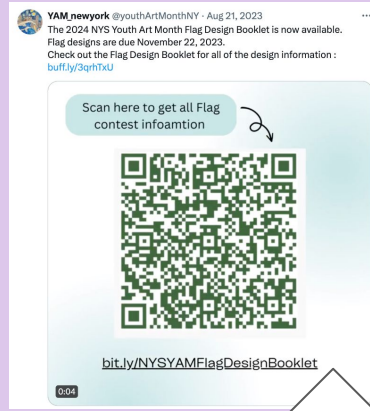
YAM_newyork @youthArtMonthNY · Aug 21, 2023
The 2024 NYS Youth Art Month Flag Design Booklet is now available. Flag designs are due November 22, 2023.
Check out the Flag Design Booklet for all of the design information : buff.ly/3qrhTxU

Scan here to get all Flag contest infoamtion

bit.ly/NYSYAMFlagDesignBooklet

0:04